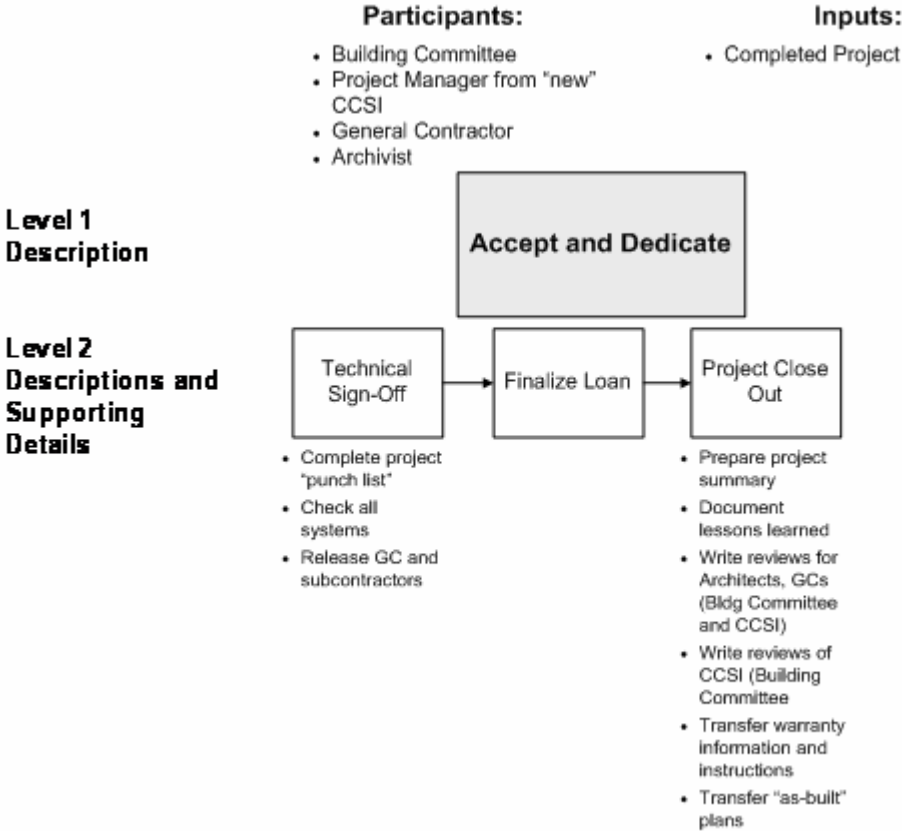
Participants:

- Building Committee
- Project Manager from "new" CCSI
- General Contractor
- Archivist

Inputs:

- Completed Project

Level 1 Description

Accept and Dedicate

Level 2 Descriptions and Supporting Details

Technical Sign-Off

Finalize Loan

Project Close Out

- Complete project "punch list"
- Check all systems
- Release GC and subcontractors

- Prepare project summary
- Document lessons learned
- Write reviews for Architects, GCs (Bldg Committee and CCSI)
- Write reviews of CCSI (Building Committee
- Transfer warranty information and instructions
- Transfer "as-built" plans